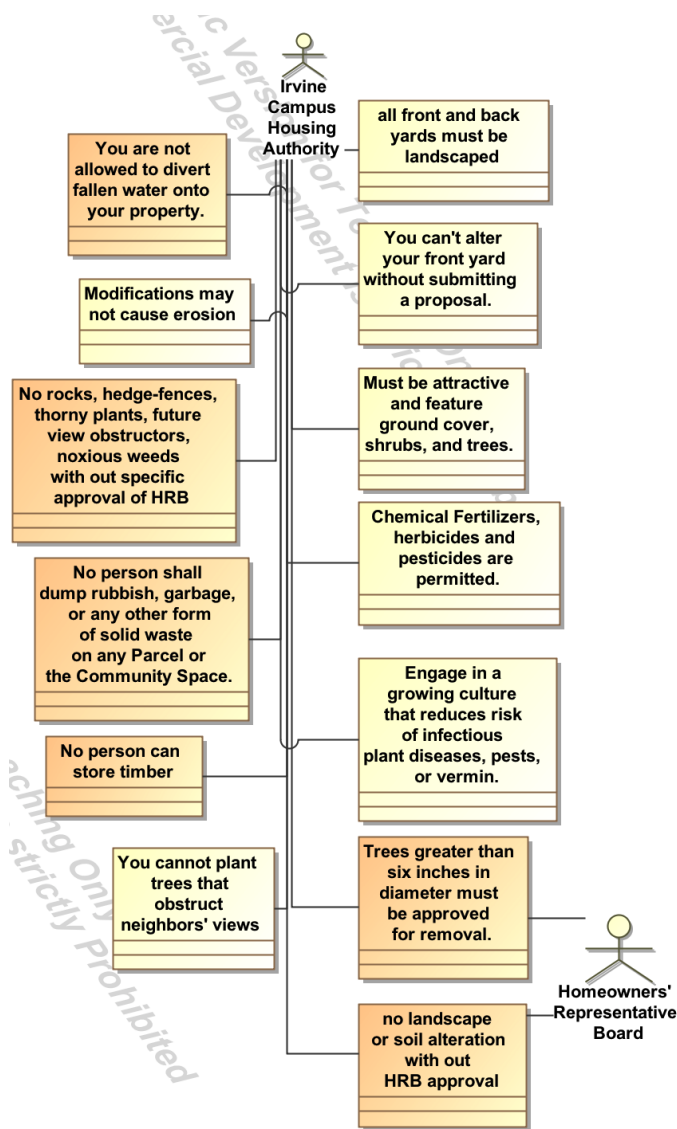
Irvine Campus Housing Authority

all front and back yards must be landscaped

You are not allowed to divert fallen water onto your property.

You can't alter your front yard without submitting a proposal.

Modifications may not cause erosion

Must be attractive and feature ground cover, shrubs, and trees.

No rocks, hedge-fences, thorny plants, future view obstructors, noxious weeds with out specific approval of HRB

Chemical Fertilizers, herbicides and pesticides are permitted.

No person shall dump rubbish, garbage, or any other form of solid waste on any Parcel or the Community Space.

Engage in a growing culture that reduces risk of infectious plant diseases, pests, or vermin.

No person can store timber

You cannot plant trees that obstruct neighbors' views

Trees greater than six inches in diameter must be approved for removal.

Homeowners' Representative Board

no landscape or soil alteration with out HRB approval

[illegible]c Version for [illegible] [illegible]ercial Development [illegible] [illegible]aching Only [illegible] strictly Prohibited